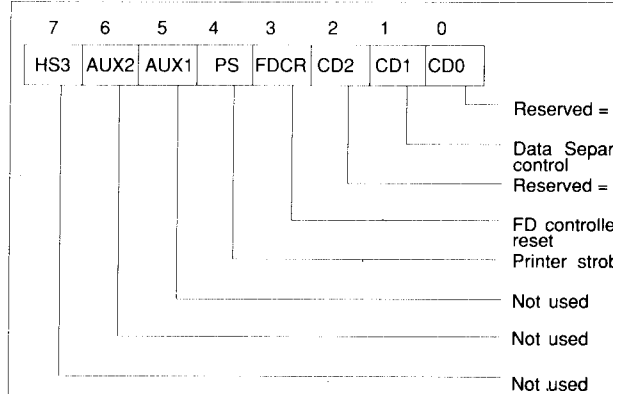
| 7 | 6 | 5 | 4 | 3 | 2 | 1 | 0 |
|---|---|---|---|---|---|---|---|
| HS3 | AUX2 | AUX1 | PS | FDCR | CD2 | CD1 | CD0 |

Reserved = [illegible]

Data Separ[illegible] control

Reserved = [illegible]

FD controlle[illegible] reset

Printer strob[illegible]

Not used

Not used

Not used